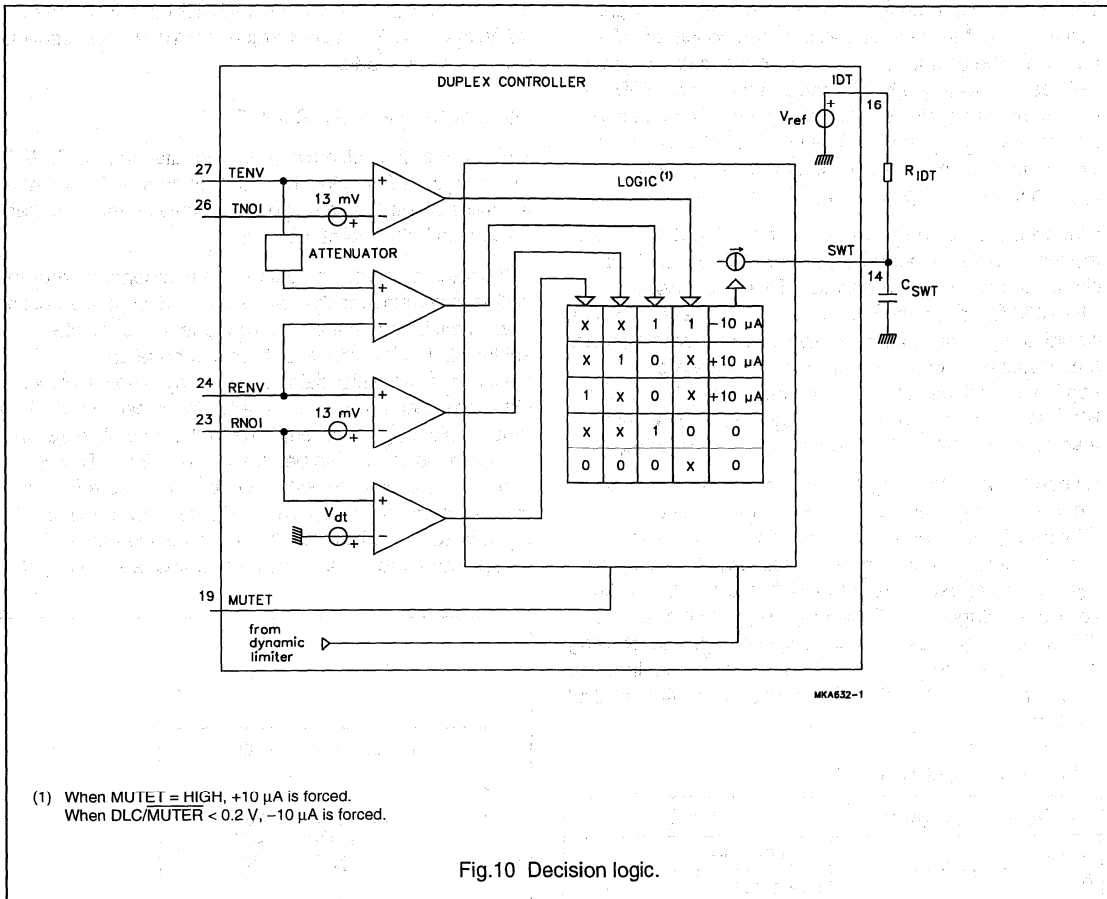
DUPLEX CONTROLLER

IDT

16

$V_{ref}$

+

27 TENV

26 TNOI

13 mV

LOGIC$^{(1)}$

$R_{IDT}$

ATTENUATOR

SWT

14

$C_{SWT}$

| X | X | 1 | 1 | −10 μA |
|---|---|---|---|---|
| X | 1 | 0 | X | +10 μA |
| 1 | X | 0 | X | +10 μA |
| X | X | 1 | 0 | 0 |
| 0 | 0 | 0 | X | 0 |

24 RENV

23 RNOI

13 mV

$V_{dt}$

19 MUTET

from dynamic limiter

MKA632-1

(1) When MUTET = HIGH, +10 μA is forced.
When DLC/$\overline{MUTER}$ < 0.2 V, −10 μA is forced.

Fig.10 Decision logic.